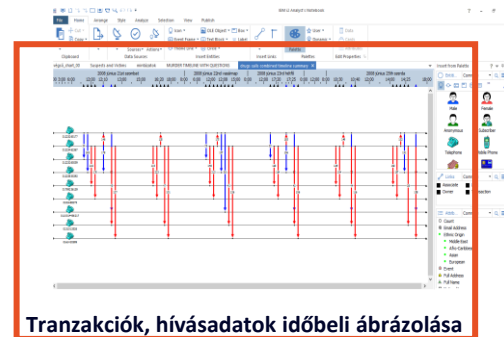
IBM i2 Analyst's Notebook

File Home Arrange Style Analyze Selection View Publish

Clipboard Data Sources Insert Entities Insert Links Palettes Edit Properties

Suspects and Victims Ambulance

Male Female Anonymous Subscriber Telephone Mobile Phone

Count Email Address Ethnic Origin Event Full Address Full Name

Tranzakciók, hívásadatok időbeli ábrázolása